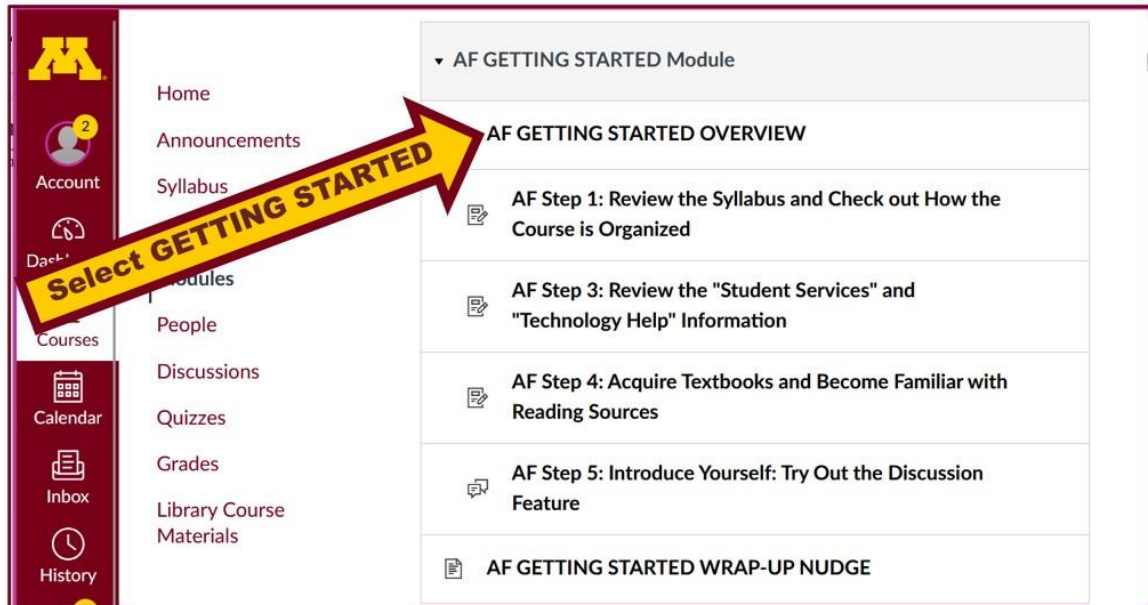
2
Account
Dash
Courses
Calendar
Inbox
History

Home
Announcements
Syllabus
Modules
People
Discussions
Quizzes
Grades
Library Course Materials

Select GETTING STARTED

AF GETTING STARTED Module

AF GETTING STARTED OVERVIEW

AF Step 1: Review the Syllabus and Check out How the Course is Organized

AF Step 3: Review the "Student Services" and "Technology Help" Information

AF Step 4: Acquire Textbooks and Become Familiar with Reading Sources

AF Step 5: Introduce Yourself: Try Out the Discussion Feature

AF GETTING STARTED WRAP-UP NUDGE